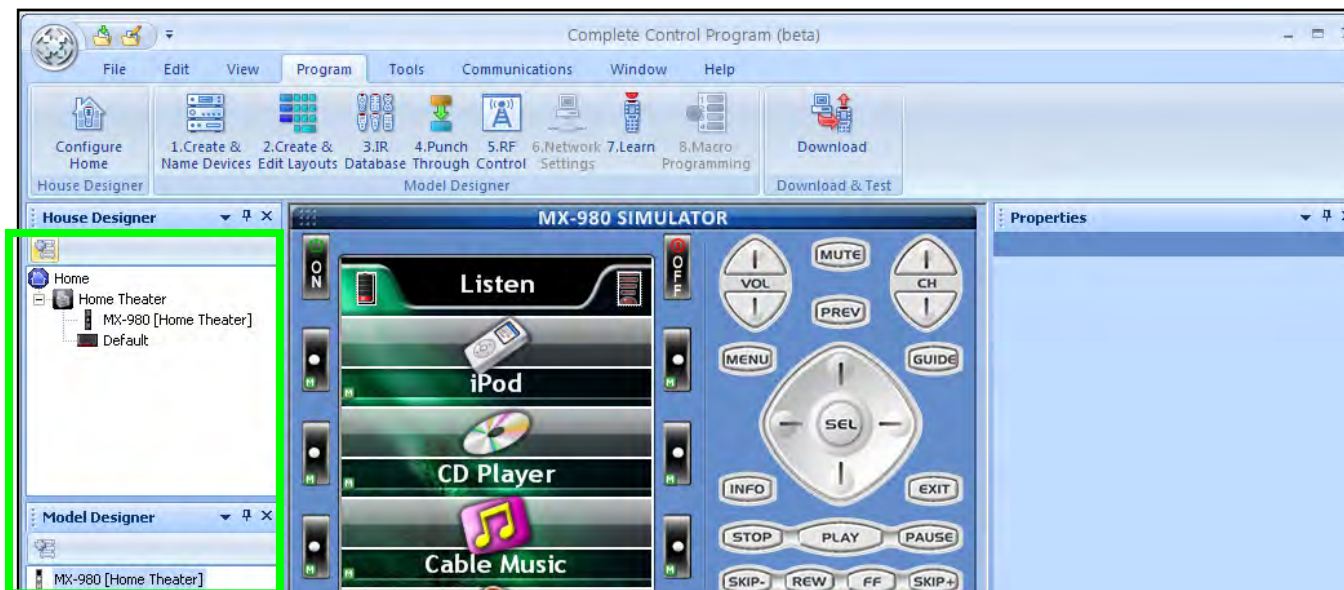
Complete Control Program (beta)

File Edit View Program Tools Communications Window Help

Configure Home
House Designer

1.Create & Name Devices
2.Create & Edit Layouts
3.IR Database
4.Punch Through
5.RF Control
6.Network Settings
7.Learn
8.Macro Programming
Model Designer

Download
Download & Test

House Designer

Home
Home Theater
MX-980 [Home Theater]
Default

Model Designer

MX-980 [Home Theater]

MX-980 SIMULATOR

ON
OFF

Listen
iPod
CD Player
Cable Music

M
M
M
M
M
M

VOL
MUTE
CH
PREV
MENU
GUIDE
SEL
INFO
EXIT
STOP
PLAY
PAUSE
SKIP-
REW
FF
SKIP+

Properties